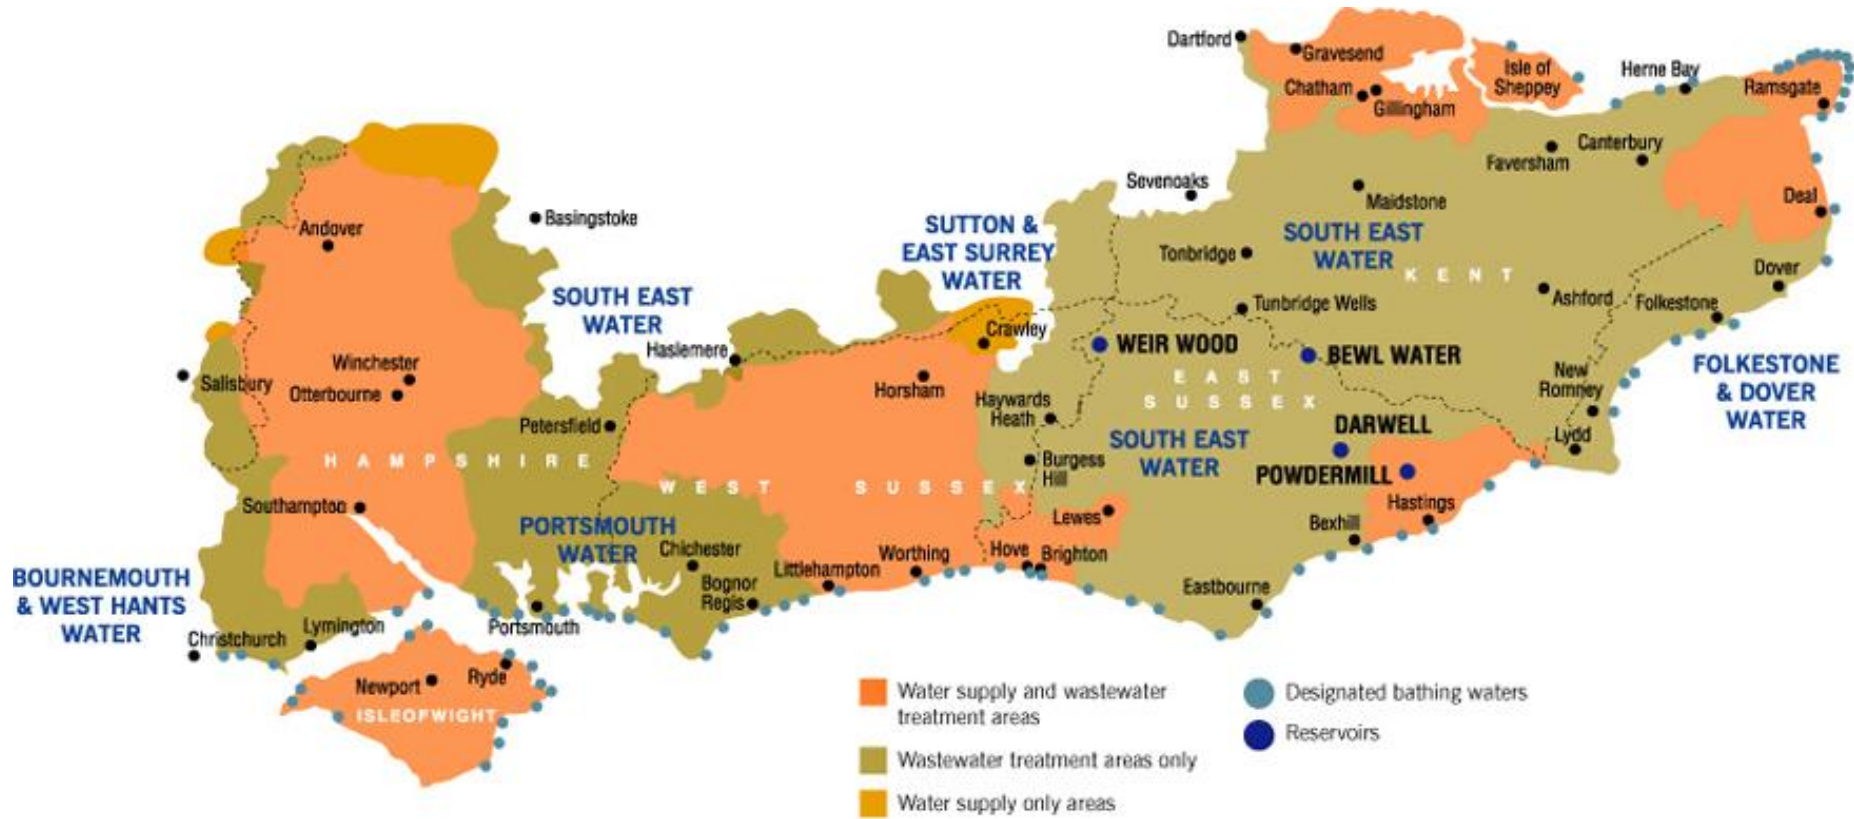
Dartford
Gravesend
Isle of Sheppey
Herne Bay
Ramsgate
Chatham
Gillingham
Canterbury
Faversham
Sevenoaks
Maidstone
Deal
Basingstoke
Andover
SUTTON & EAST SURREY WATER
SOUTH EAST WATER
Tonbridge
KENT
Dover
SOUTH EAST WATER
Tunbridge Wells
Ashford
Folkestone
Crawley
Haslemere
WEIR WOOD
BEWL WATER
Winchester
Salisbury
Otterbourne
Horsham
EAST SUSSEX
New Romney
FOLKESTONE & DOVER WATER
Haywards Heath
Petersfield
DARWELL
Lydd
SOUTH EAST WATER
HAMPSHIRE
Burgess Hill
POWDERMILL
WEST SUSSEX
Hastings
Southampton
Lewes
Bexhill
PORTSMOUTH WATER
Chichester
Worthing
Hove
Brighton
BOURNEMOUTH & WEST HANTS WATER
Littlehampton
Bognor Regis
Eastbourne
Lymington
Christchurch
Portsmouth
Newport
Ryde
ISLEOFWIGHT
Water supply and wastewater treatment areas
Wastewater treatment areas only
Water supply only areas
Designated bathing waters
Reservoirs